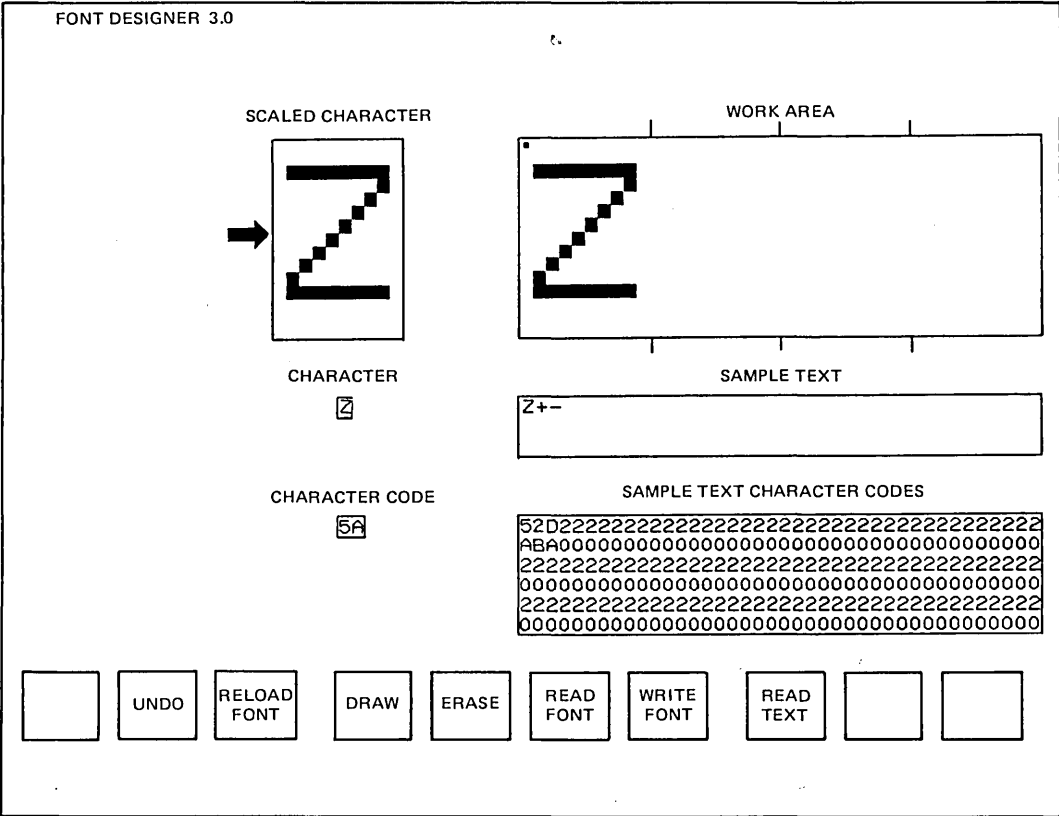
FONT DESIGNER 3.0

SCALED CHARACTER

WORK AREA

CHARACTER

Z

SAMPLE TEXT

Z+−

CHARACTER CODE

5A

SAMPLE TEXT CHARACTER CODES

52D2222222222222222222222222222222222222
ABA0000000000000000000000000000000000000
2222222222222222222222222222222222222222
0000000000000000000000000000000000000000
2222222222222222222222222222222222222222
0000000000000000000000000000000000000000

UNDO

RELOAD FONT

DRAW

ERASE

READ FONT

WRITE FONT

READ TEXT